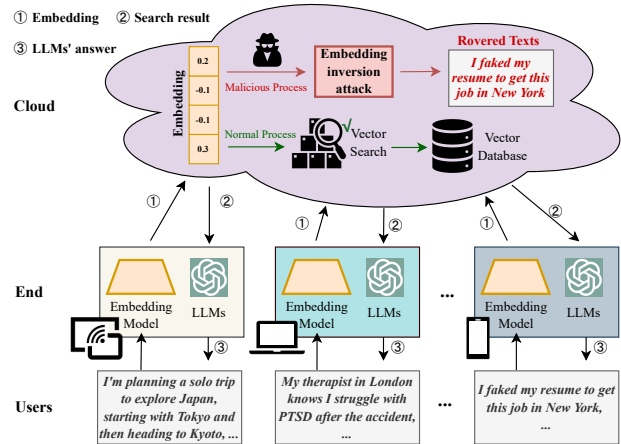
① Embedding ② Search result

③ LLMs' answer

Cloud

Embedding

0.2

-0.1

-0.1

0.3

Malicious Process

Embedding inversion attack

Rovered Texts

I faked my resume to get this job in New York

Normal Process

Vector Search

Vector Database

①

②

①

②

①

②

End

Embedding Model

LLMs

③

Embedding Model

LLMs

③

...

Embedding Model

LLMs

③

Users

I'm planning a solo trip to explore Japan, starting with Tokyo and then heading to Kyoto, ...

My therapist in London knows I struggle with PTSD after the accident, ...

...

I faked my resume to get this job in New York, ...